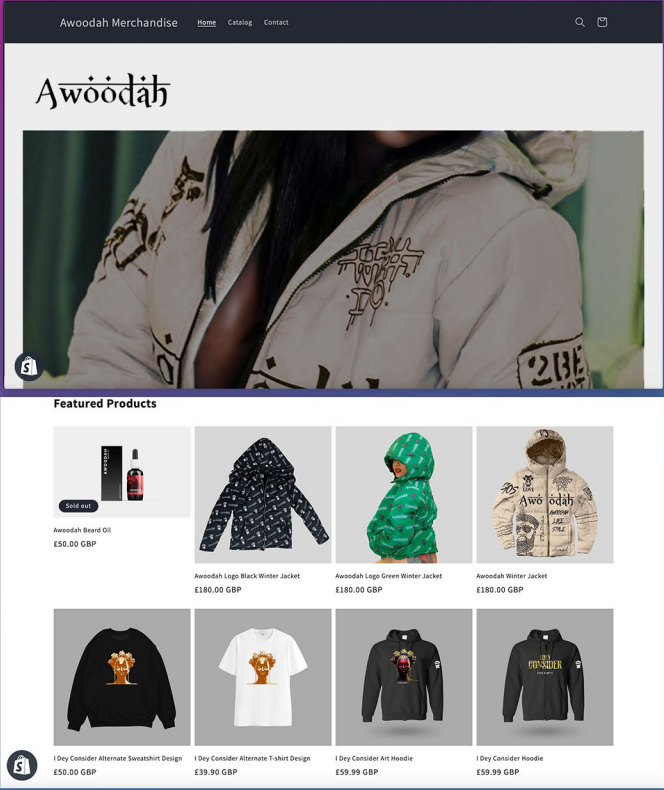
Awoodah Merchandise
Home Catalog Contact

Awoodah

Featured Products

Sold out
Awoodah Beard Oil
£50.00 GBP

Awoodah Logo Black Winter Jacket
£180.00 GBP

Awoodah Logo Green Winter Jacket
£180.00 GBP

Awoodah Winter Jacket
£180.00 GBP

I Dey Consider Alternate Sweatshirt Design
£50.00 GBP

I Dey Consider Alternate T-shirt Design
£39.90 GBP

I Dey Consider Art Hoodie
£59.99 GBP

I Dey Consider Hoodie
£59.99 GBP